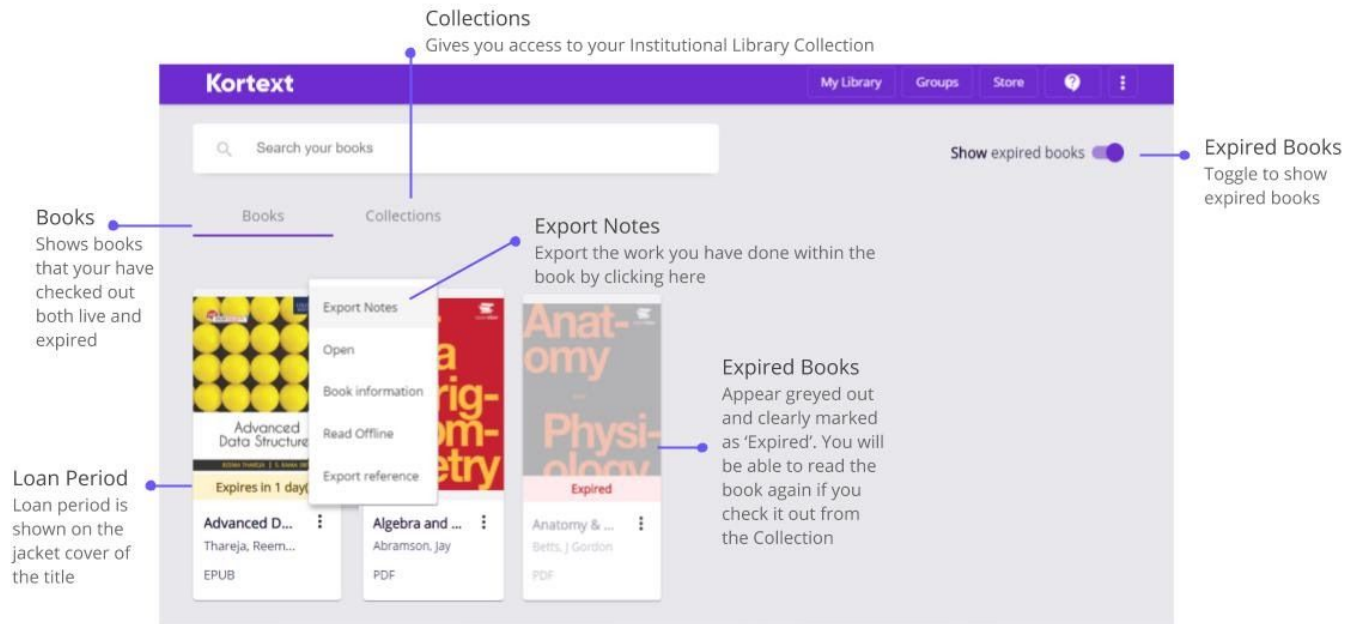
Collections
Gives you access to your Institutional Library Collection

Kortext

My Library

Groups

Store

Search your books

Show expired books

Expired Books
Toggle to show expired books

Books
Shows books that your have checked out both live and expired

Books

Collections

Export Notes
Export the work you have done within the book by clicking here

Export Notes

Open

Book information

Read Offline

Export reference

Advanced Data Structures

Expires in 1 day

Advanced D...
Thareja, Reem...
EPUB

Algebra and ...
Abramson, Jay
PDF

Anatomy Physiology

Expired

Anatomy & ...
Betts, J Gordon
PDF

Expired Books
Appear greyed out and clearly marked as 'Expired'. You will be able to read the book again if you check it out from the Collection

Loan Period
Loan period is shown on the jacket cover of the title